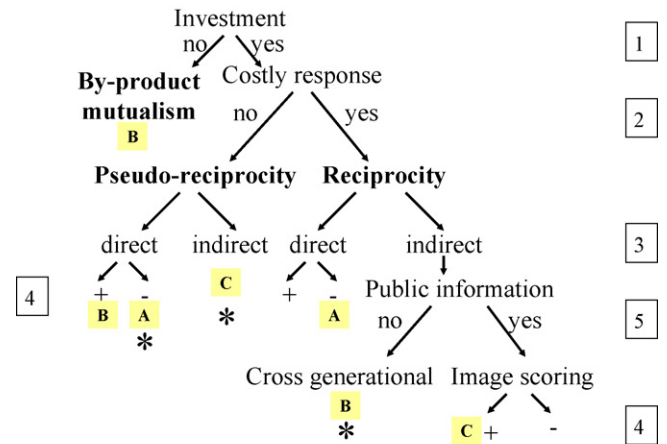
Investment
no yes

1

By-product mutualism
B

Costly response
no yes

2

Pseudo-reciprocity

Reciprocity

direct indirect direct indirect

3

4

+ -
B A
*

C
*

+ -
A

Public information
no yes

5

Cross generational
B
*

Image scoring
C + -

4